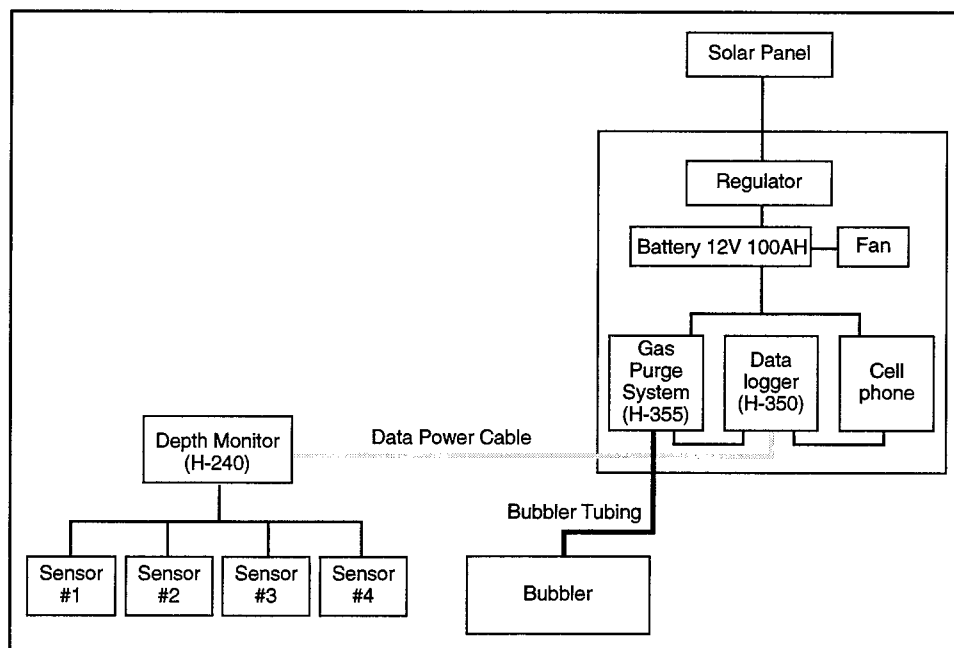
Solar Panel

Regulator

Battery 12V 100AH

Fan

Gas Purge System (H-355)

Data logger (H-350)

Cell phone

Depth Monitor (H-240)

Data Power Cable

Bubbler Tubing

Sensor #1

Sensor #2

Sensor #3

Sensor #4

Bubbler